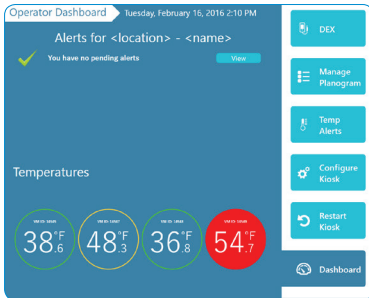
Operator Dashboard Tuesday, February 16, 2016 2:10 PM

Alerts for <location> - <name>

You have no pending alerts

View

Temperatures

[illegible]
38°F .6

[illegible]
48°F .3

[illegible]
36°F .8

54°F .7

DEX

Manage Planogram

Temp Alerts

Configure Kiosk

Restart Kiosk

Dashboard